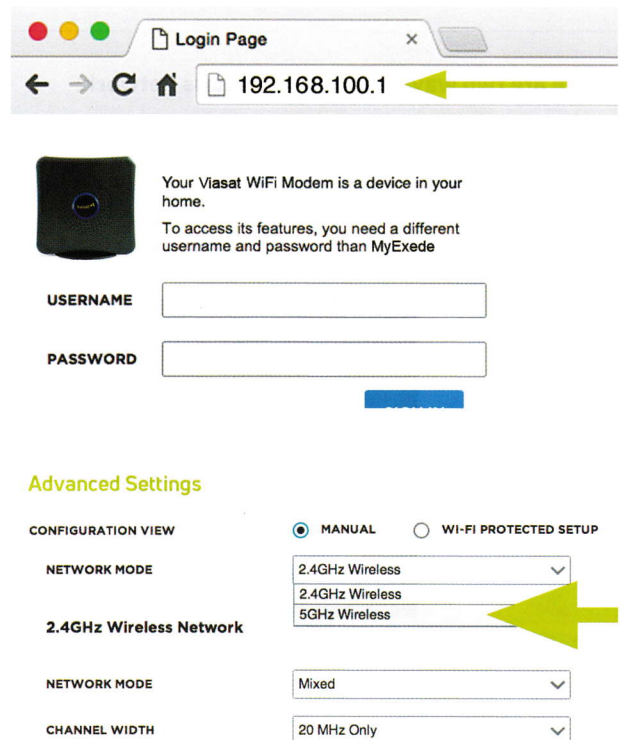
Login Page ×

192.168.100.1

Your Viasat WiFi Modem is a device in your home.

To access its features, you need a different username and password than MyExede

USERNAME

PASSWORD

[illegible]

Advanced Settings

CONFIGURATION VIEW MANUAL WI-FI PROTECTED SETUP

NETWORK MODE 2.4GHz Wireless

2.4GHz Wireless
5GHz Wireless

2.4GHz Wireless Network

NETWORK MODE Mixed

CHANNEL WIDTH 20 MHz Only